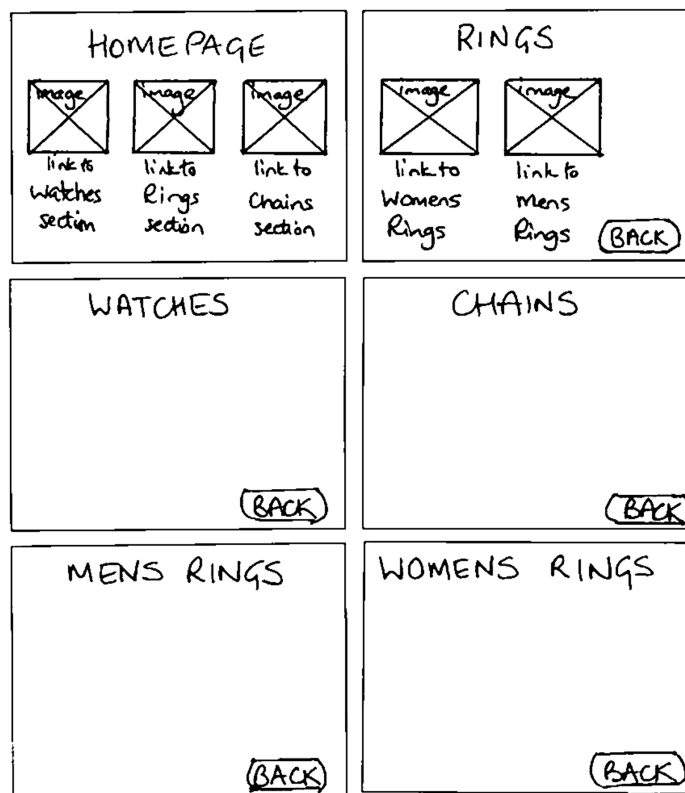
HOMEPAGE

Image
link to Watches section

Image
link to Rings section

Image
link to Chains section

RINGS

Image
link to Womens Rings

Image
link to Mens Rings

BACK

WATCHES

BACK

CHAINS

BACK

MENS RINGS

BACK

WOMENS RINGS

BACK